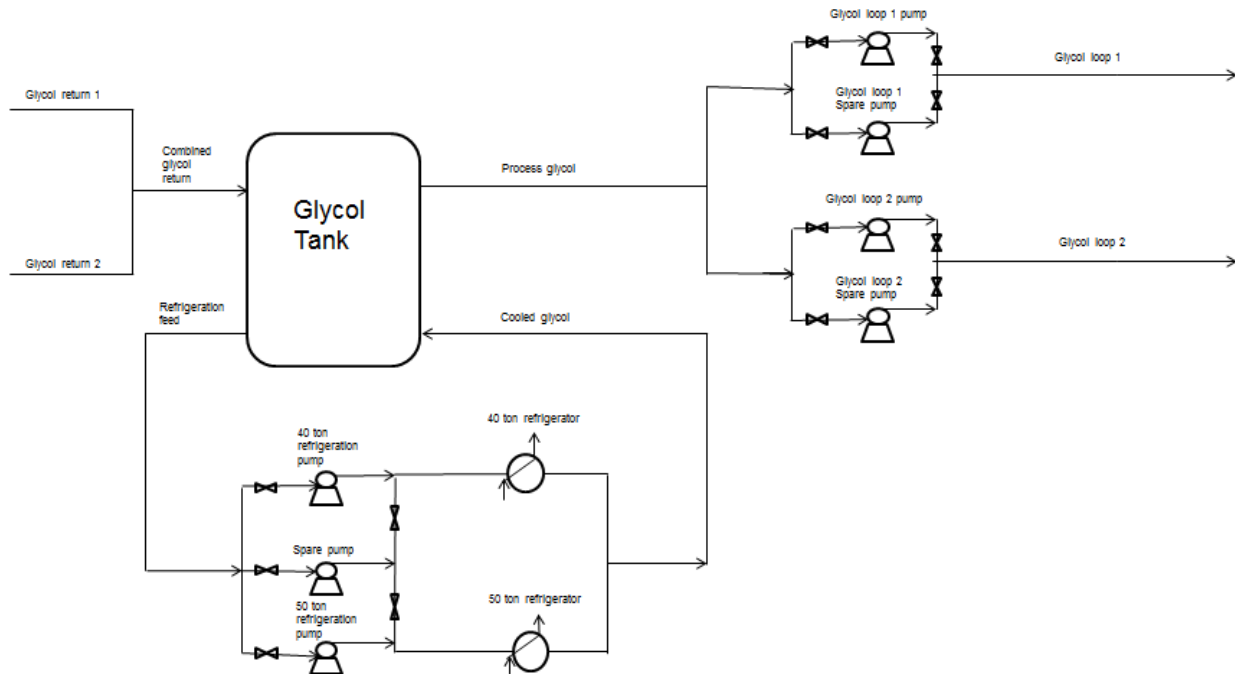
Glycol return 1

Combined glycol return

Glycol return 2

Glycol Tank

Process glycol

Glycol loop 1 pump

Glycol loop 1

Glycol loop 1 Spare pump

Glycol loop 2 pump

Glycol loop 2

Glycol loop 2 Spare pump

Refrigeration feed

Cooled glycol

40 ton refrigeration pump

40 ton refrigerator

Spare pump

50 ton refrigeration pump

50 ton refrigerator